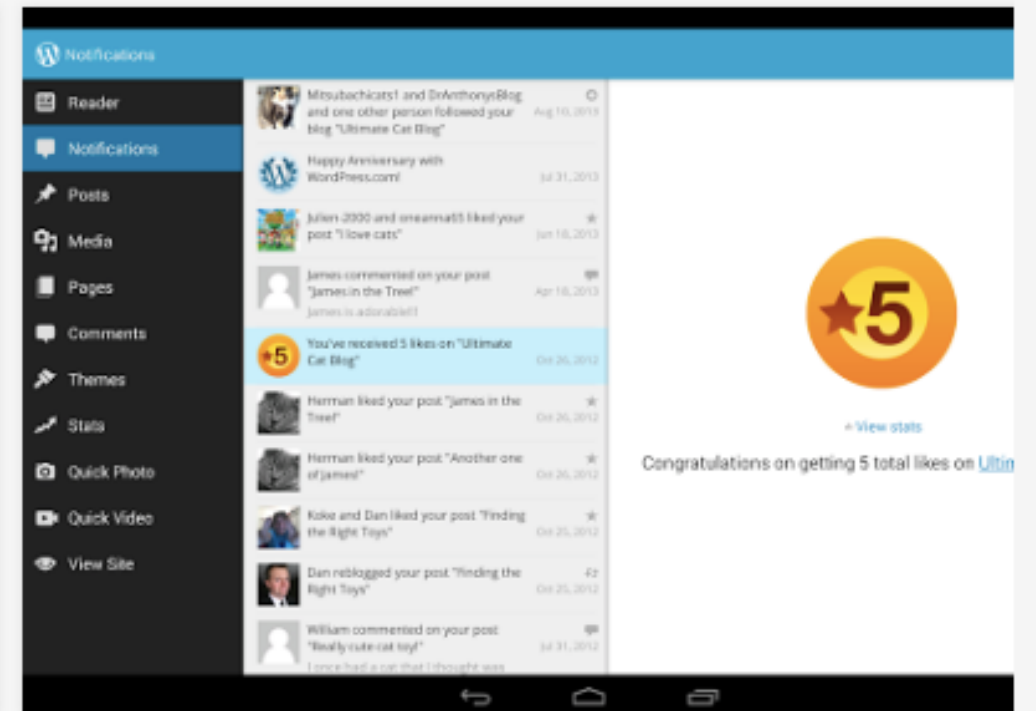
Notifications

Reader
Notifications
Posts
Media
Pages
Comments
Themes
Stats
Quick Photo
Quick Video
View Site

Mitsubachicats1 and DrAnthonysBlog and one other person followed your blog "Ultimate Cat Blog" Aug 10, 2013

Happy Anniversary with WordPress.com! Jul 31, 2013

Julien-2000 and oreanna65 liked your post "I love cats" Jun 18, 2013

James commented on your post "James in the Tree!" Apr 18, 2013
James is adorable!!

5 You've received 5 likes on "Ultimate Cat Blog" Oct 26, 2012

Herman liked your post "James in the Tree!" Oct 26, 2012

Herman liked your post "Another one of James!" Oct 26, 2012

Koke and Dan liked your post "Finding the Right Toys" Oct 25, 2012

Dan reblogged your post "Finding the Right Toys" Oct 25, 2012

William commented on your post "Really cute cat toy!" Jul 31, 2012
I once had a cat that I thought was

5

View stats

Congratulations on getting 5 total likes on Ulti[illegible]